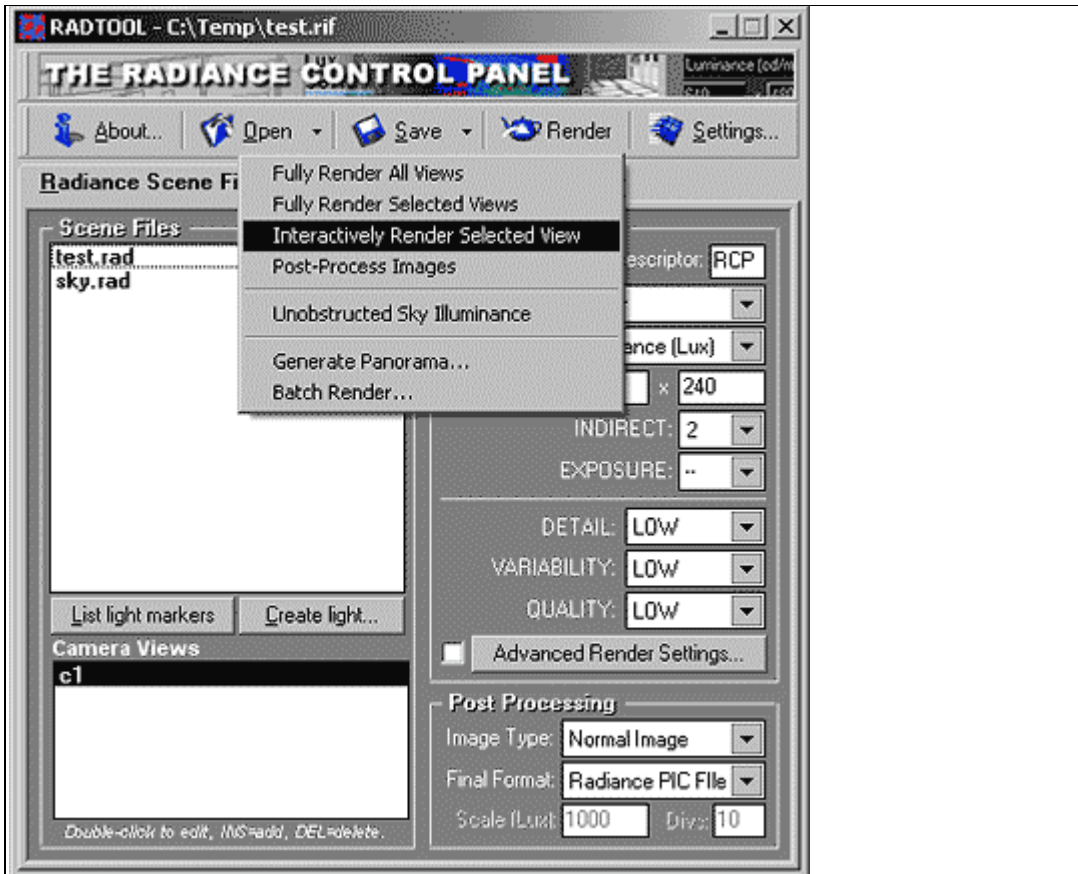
RADTOOL - C:\Temp\test.rif

THE RADIANCE CONTROL PANEL

Luminance (cd/m

About... Open Save Render Settings...

Radiance Scene Fi

Fully Render All Views
Fully Render Selected Views
Interactively Render Selected View
Post-Process Images
Unobstructed Sky Illuminance
Generate Panorama...
Batch Render...

Scene Files
test.rad
sky.rad

escriptor: RCP

ance (Lux)

× 240

INDIRECT: 2

EXPOSURE: --

DETAIL: LOW

VARIABILITY: LOW

QUALITY: LOW

List light markers
Create light...

Camera Views
c1

Advanced Render Settings...

Post Processing
Image Type: Normal Image
Final Format: Radiance PIC FIle
Scale (Lux): 1000 Divs: 10

Double-click to edit, INS=add, DEL=delete.